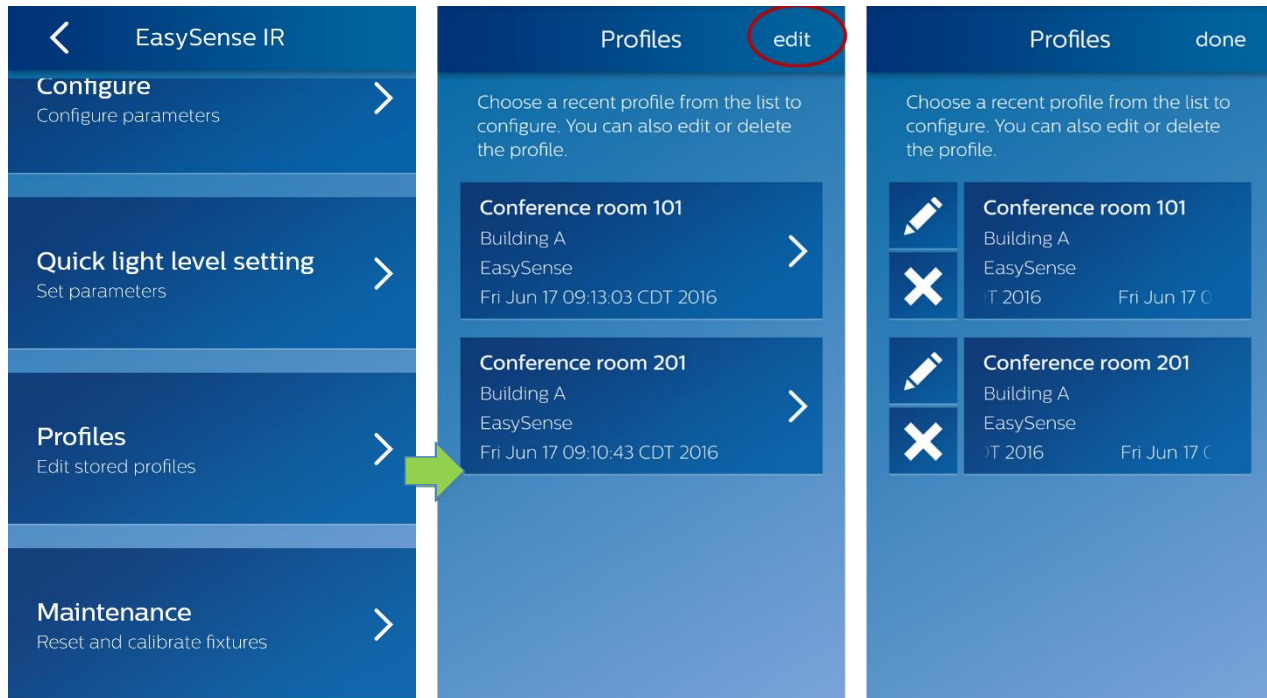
EasySense IR

Configure
Configure parameters

Quick light level setting
Set parameters

Profiles
Edit stored profiles

Maintenance
Reset and calibrate fixtures

Profiles edit

Choose a recent profile from the list to configure. You can also edit or delete the profile.

Conference room 101
Building A
EasySense
Fri Jun 17 09:13:03 CDT 2016

Conference room 201
Building A
EasySense
Fri Jun 17 09:10:43 CDT 2016

Profiles done

Choose a recent profile from the list to configure. You can also edit or delete the profile.

Conference room 101
Building A
EasySense
T 2016 Fri Jun 17 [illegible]

Conference room 201
Building A
EasySense
T 2016 Fri Jun 17 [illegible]